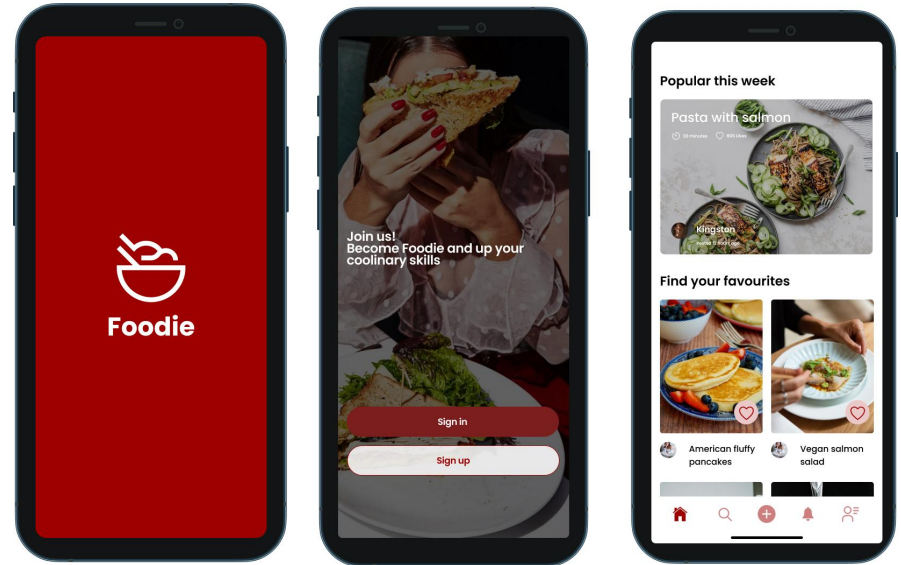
Foodie

Join us!
Become Foodie and up your coolinary skills

Sign in

Sign up

Popular this week

Pasta with salmon

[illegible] minutes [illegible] likes

Kingston

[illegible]

Find your favourites

American fluffy pancakes

Vegan salmon salad